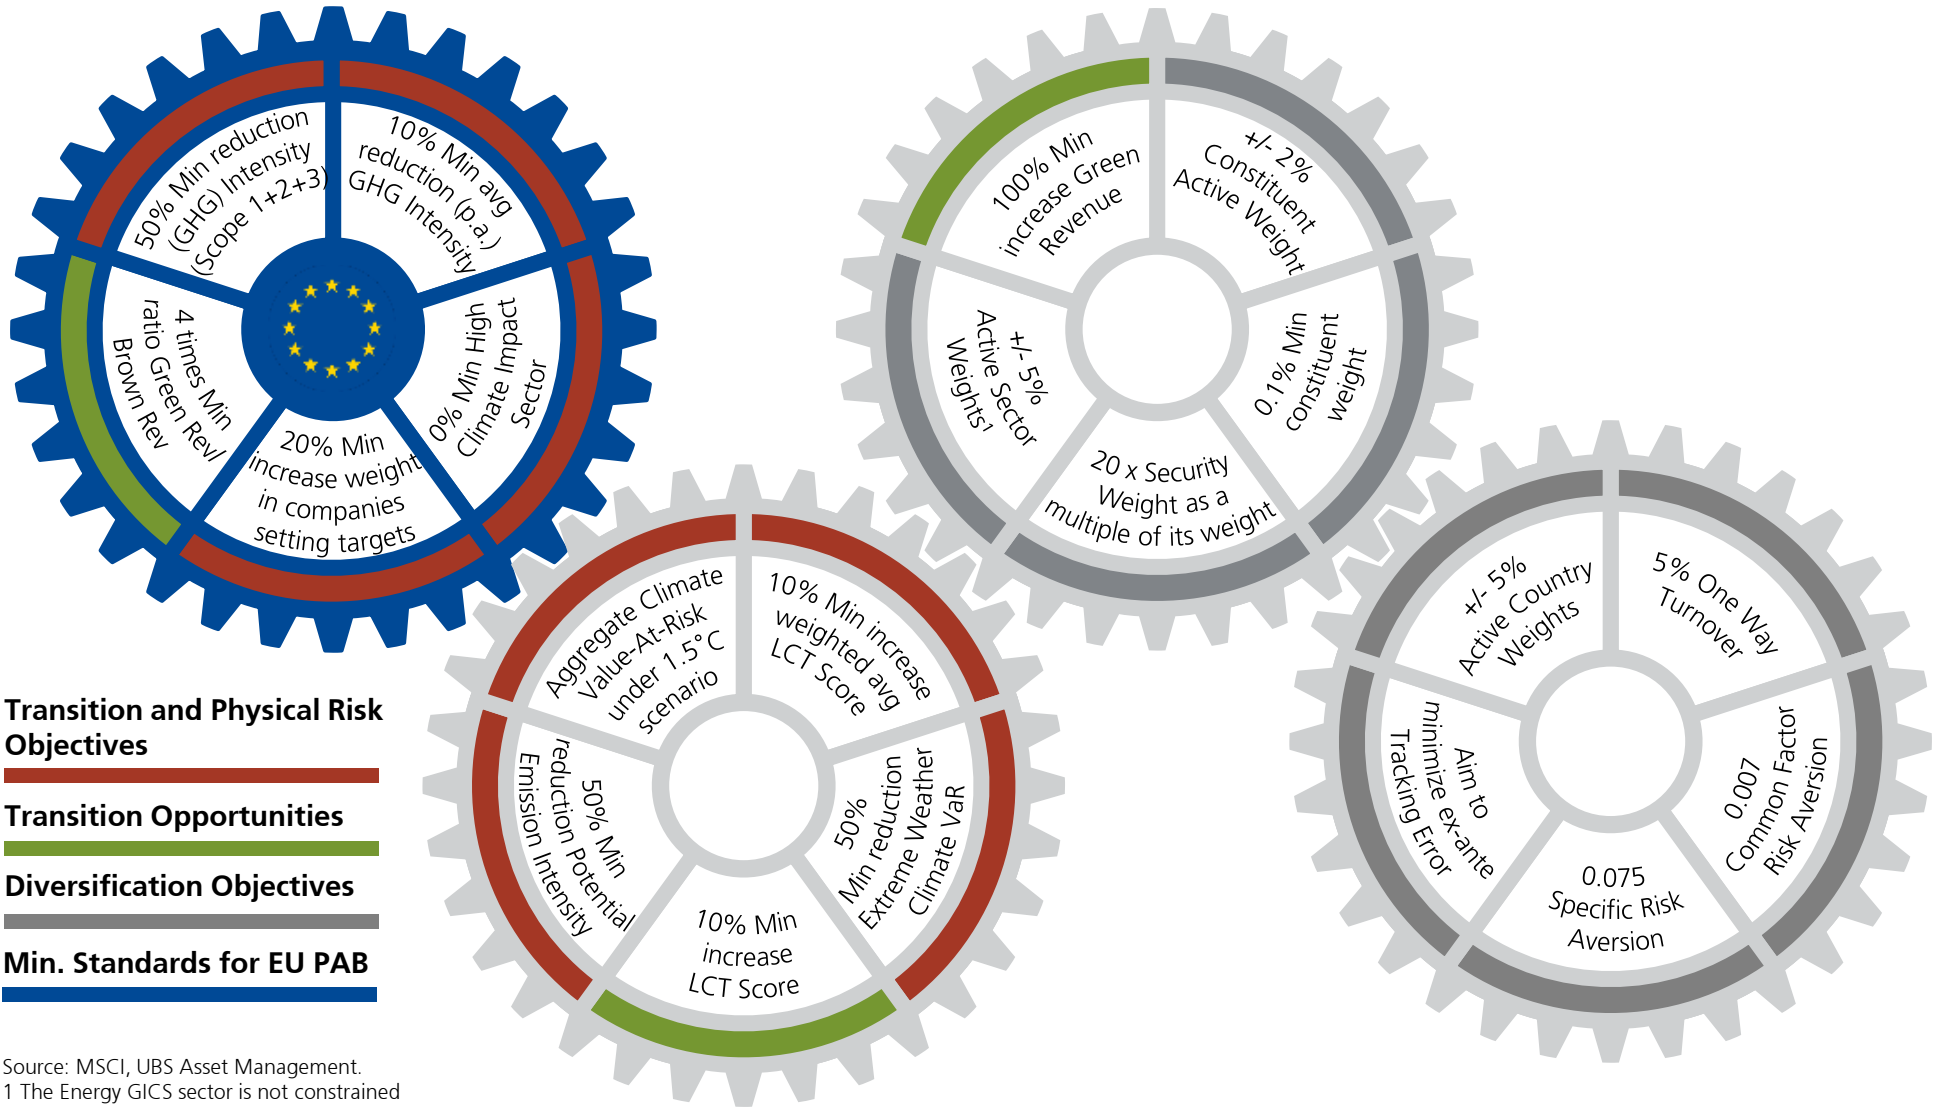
50% Min reduction (GHG) Intensity (Scope 1+2+3)

10% Min avg reduction (p.a.) GHG Intensity

0% Min High Climate Impact Sector

20% Min increase weight in companies setting targets

4 times Min ratio Green Rev/ Brown Rev

100% Min increase Green Revenue

+/- 2% Constituent Active Weight

0.1% Min constituent weight

20 x Security Weight as a multiple of its weight

+/- 5% Active Sector Weights¹

Aggregate Climate Value-At-Risk under 1.5°C scenario

10% Min increase weighted avg LCT Score

50% Min reduction Extreme Weather Climate VaR

10% Min increase LCT Score

50% Min reduction Potential Emission Intensity

+/- 5% Active Country Weights

5% One Way Turnover

0.007 Common Factor Risk Aversion

0.075 Specific Risk Aversion

Aim to minimize ex-ante Tracking Error

Transition and Physical Risk Objectives

Transition Opportunities

Diversification Objectives

Min. Standards for EU PAB

Source: MSCI, UBS Asset Management.
1 The Energy GICS sector is not constrained